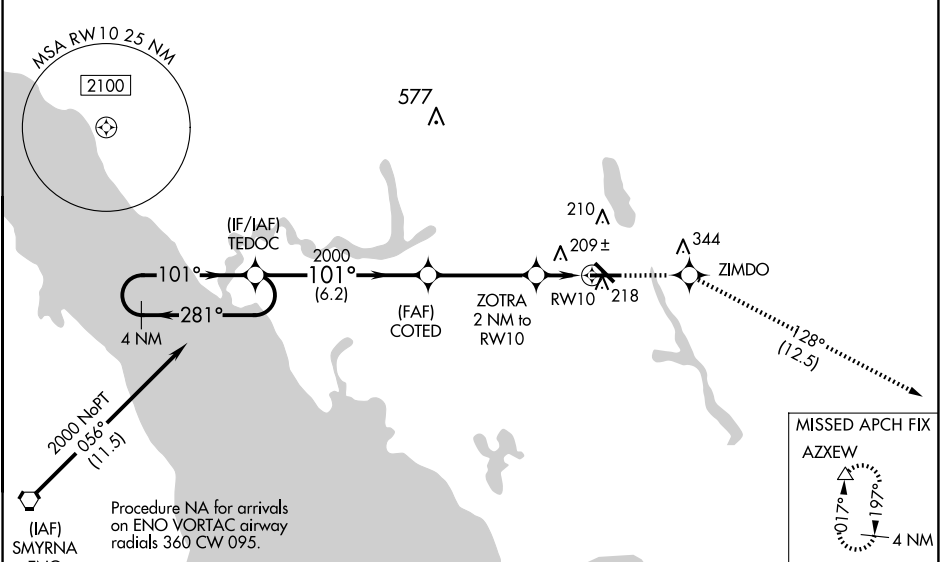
MSA RW10 25 NM

2100

577

(IF/IAF)
TEDOC

2000
101°
(6.2)

101°

281°

4 NM

(FAF)
COTED

ZOTRA
2 NM to
RW10

210

209 ±

RW10

218

344

ZIMDO

128°
(12.5)

2000 NoPT
056°
(11.5)

(IAF)
SMYRNA
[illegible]

Procedure NA for arrivals on ENO VORTAC airway radials 360 CW 095.

MISSED APCH FIX

AZXEW

017°

197°

4 NM